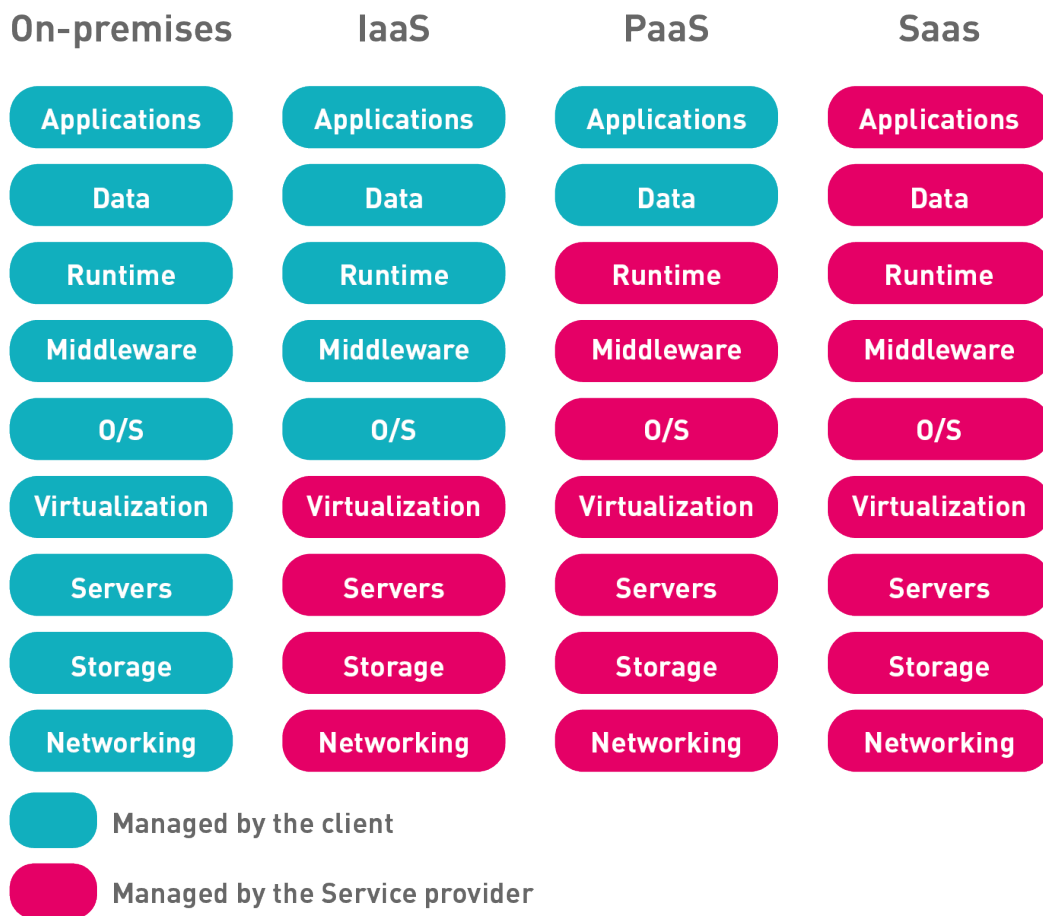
| On-premises | IaaS | PaaS | Saas |
|---|---|---|---|
| Applications | Applications | Applications | Applications |
| Data | Data | Data | Data |
| Runtime | Runtime | Runtime | Runtime |
| Middleware | Middleware | Middleware | Middleware |
| O/S | O/S | O/S | O/S |
| Virtualization | Virtualization | Virtualization | Virtualization |
| Servers | Servers | Servers | Servers |
| Storage | Storage | Storage | Storage |
| Networking | Networking | Networking | Networking |

Managed by the client

Managed by the Service provider